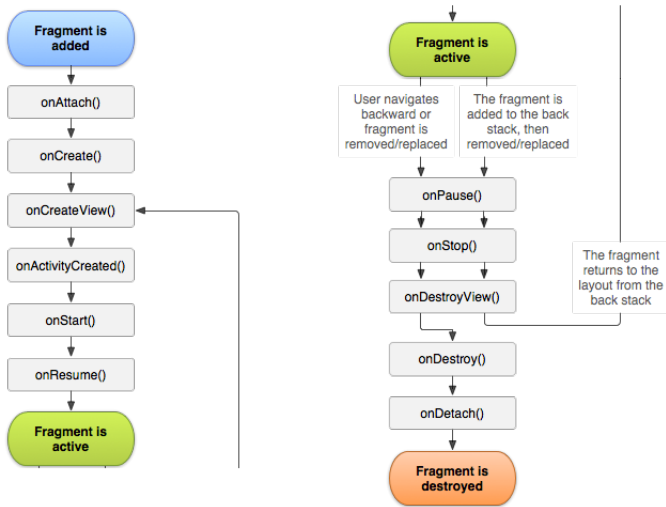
Fragment is added

onAttach()

onCreate()

onCreateView()

onActivityCreated()

onStart()

onResume()

Fragment is active

Fragment is active

User navigates backward or fragment is removed/replaced

The fragment is added to the back stack, then removed/replaced

onPause()

onStop()

onDestroyView()

The fragment returns to the layout from the back stack

onDestroy()

onDetach()

Fragment is destroyed